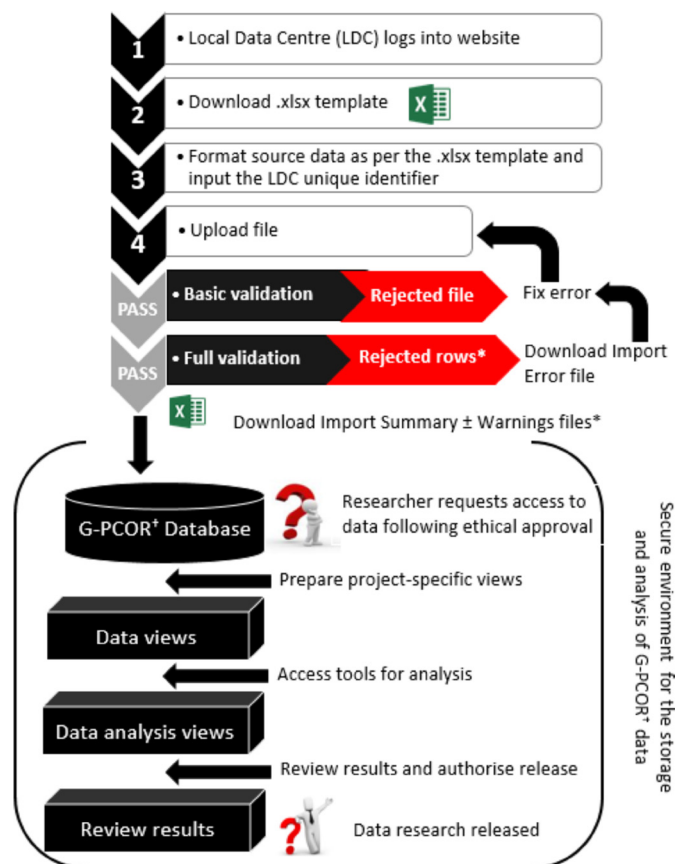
1 • Local Data Centre (LDC) logs into website

2 • Download .xlsx template

3 • Format source data as per the .xlsx template and input the LDC unique identifier

4 • Upload file

PASS • Basic validation Rejected file

Fix error

PASS • Full validation Rejected rows*

Download Import Error file

Download Import Summary ± Warnings files*

G-PCOR† Database

Researcher requests access to data following ethical approval

Prepare project-specific views

Data views

Access tools for analysis

Data analysis views

Review results and authorise release

Review results

Data research released

Secure environment for the storage and analysis of G-PCOR† data